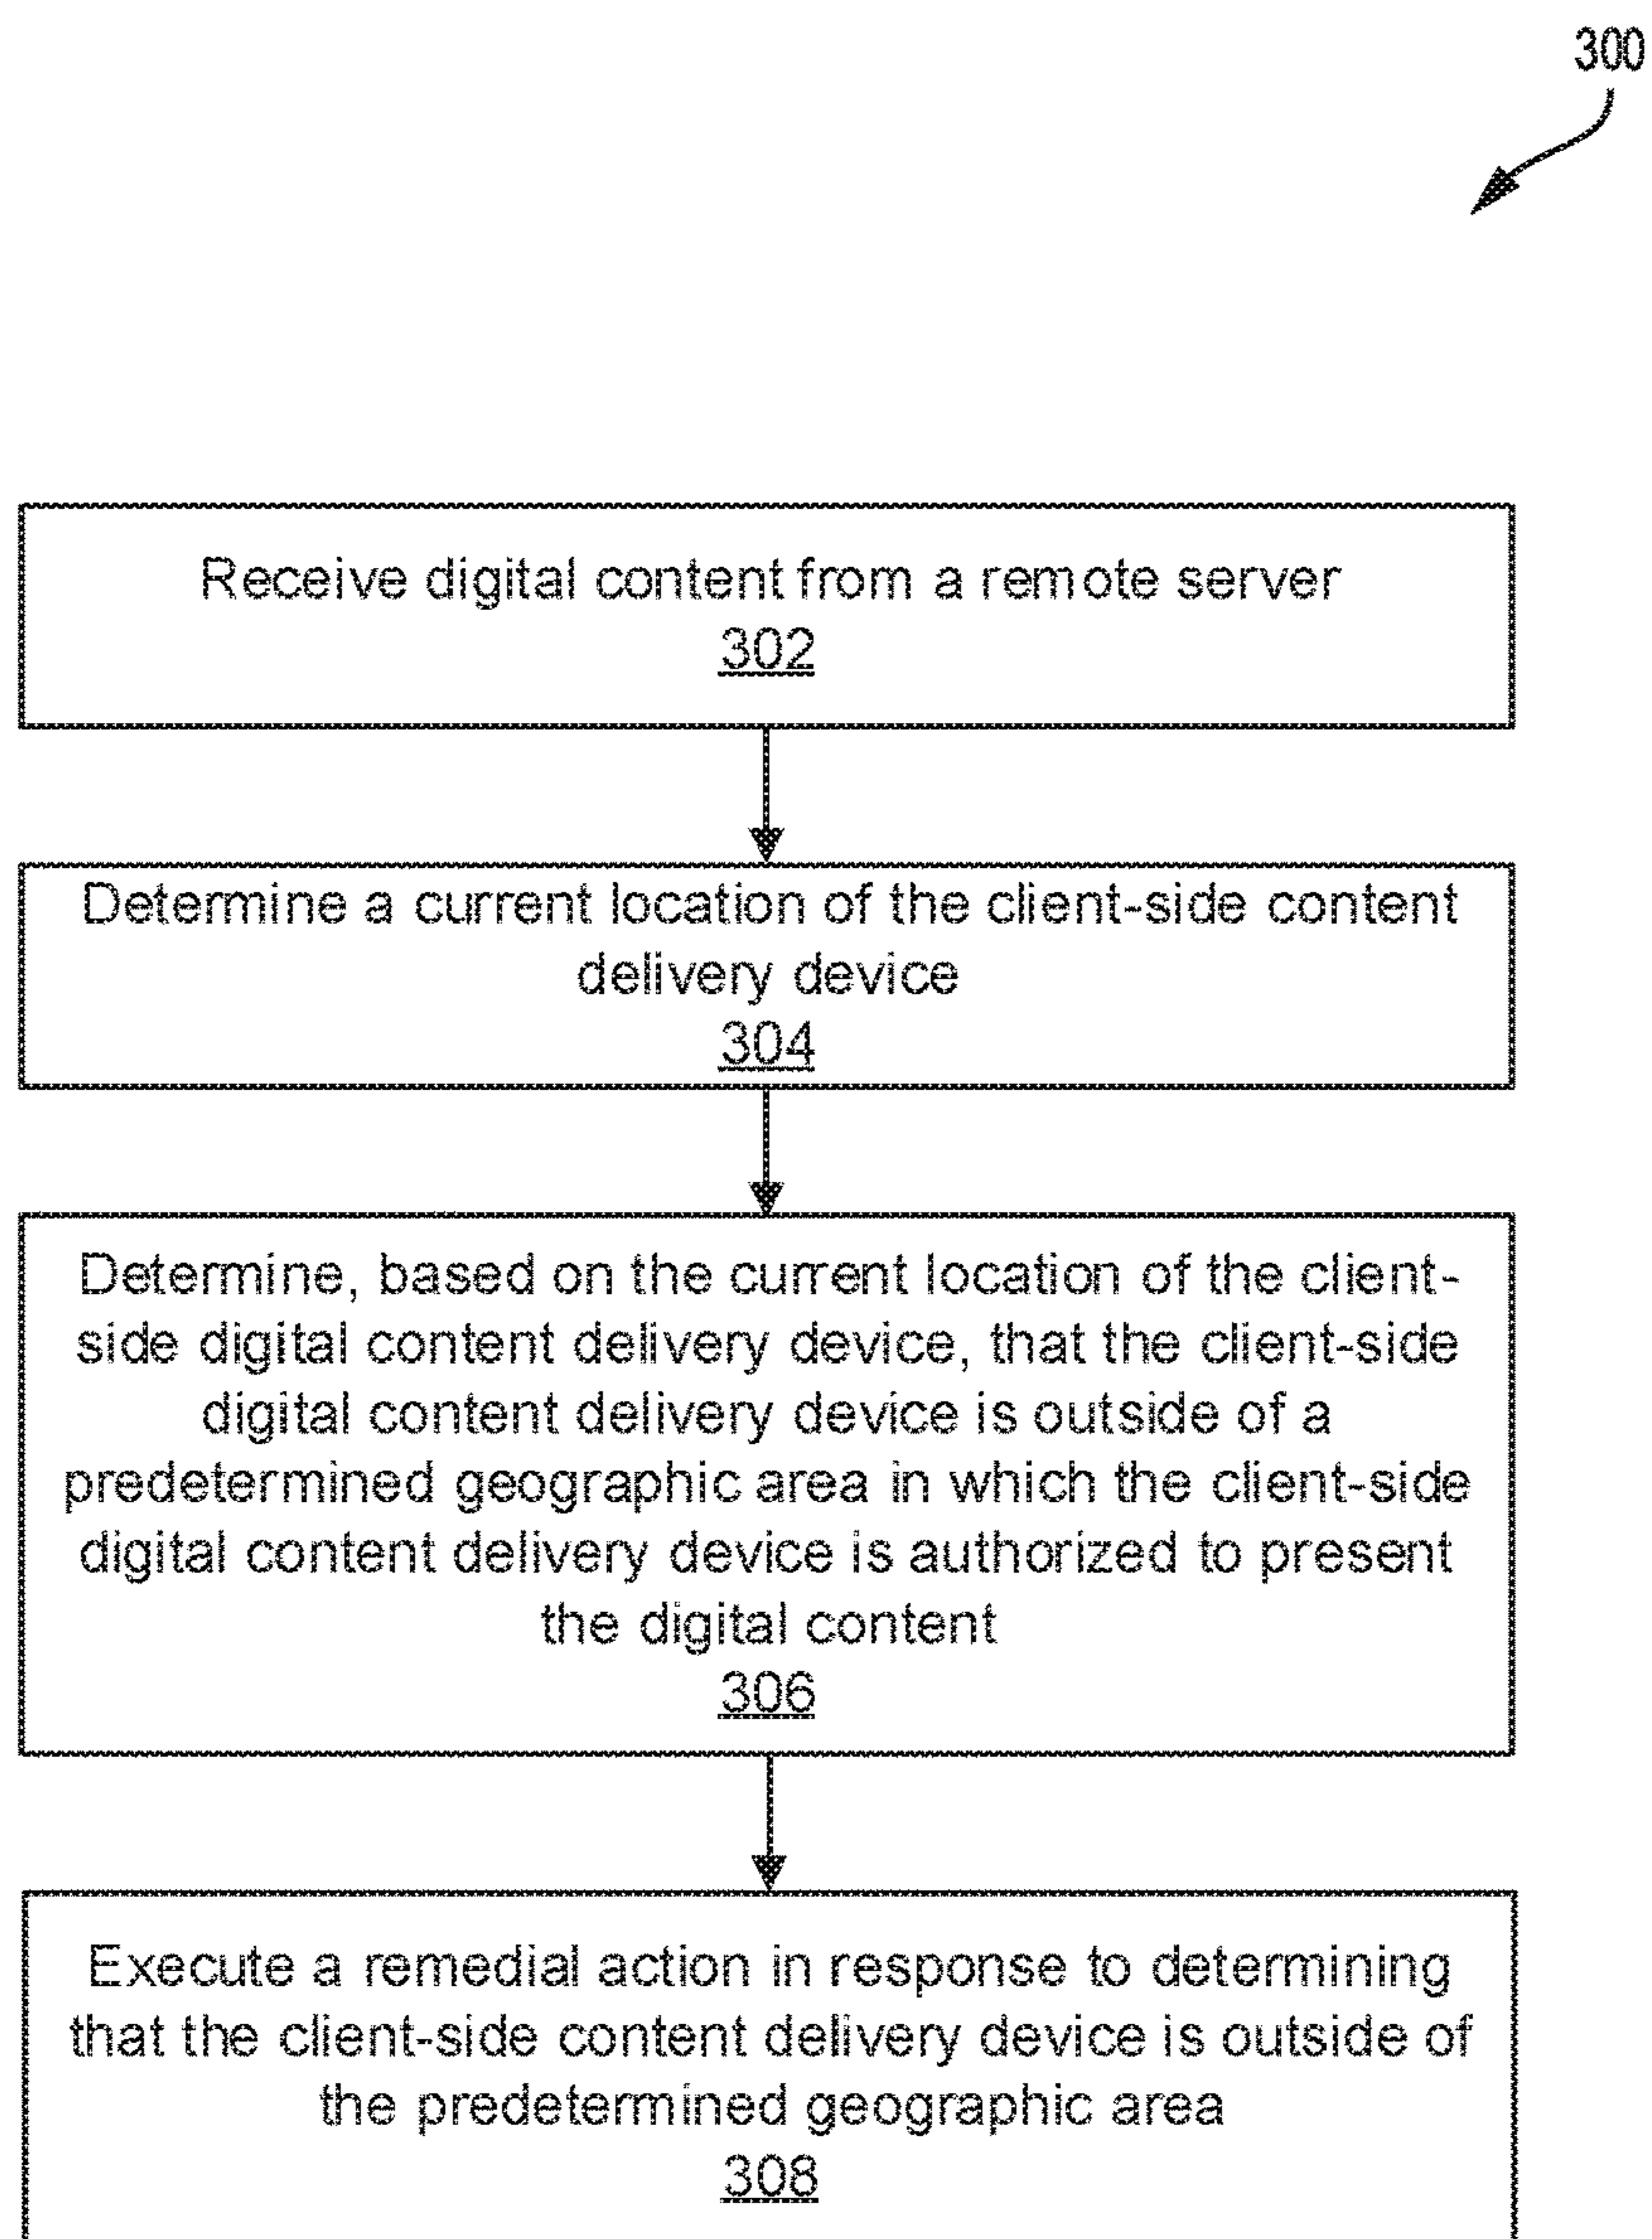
300

Receive digital content from a remote server
302

Determine a current location of the client-side content delivery device
304

Determine, based on the current location of the client-side digital content delivery device, that the client-side digital content delivery device is outside of a predetermined geographic area in which the client-side digital content delivery device is authorized to present the digital content
306

Execute a remedial action in response to determining that the client-side content delivery device is outside of the predetermined geographic area
308